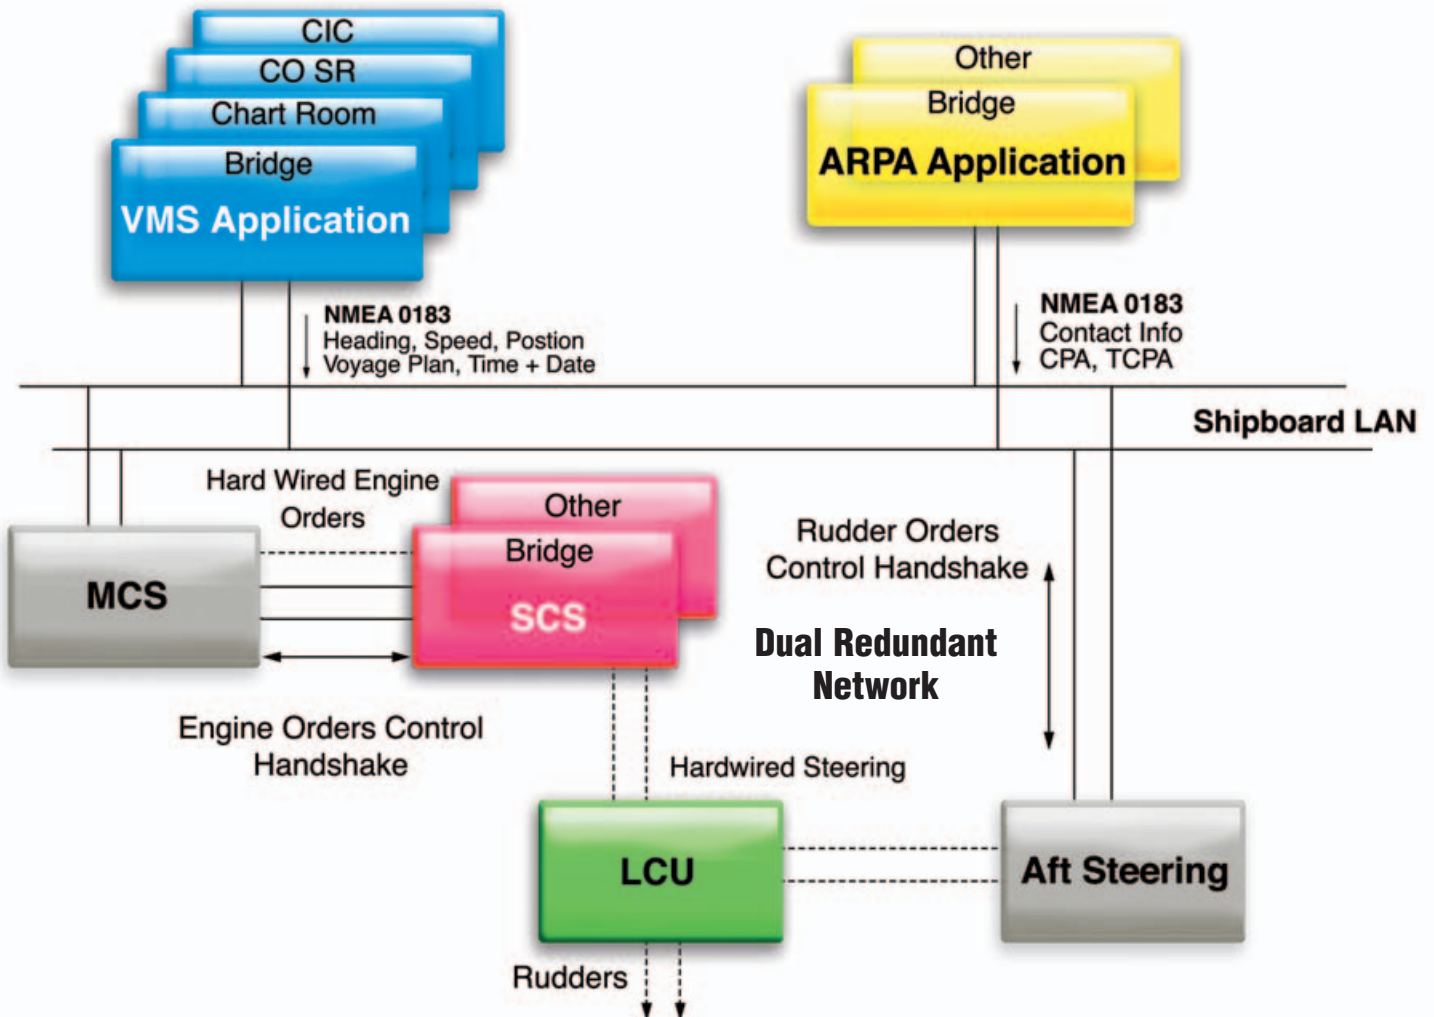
CIC
CO SR
Chart Room
Bridge
VMS Application

Other
Bridge
ARPA Application

NMEA 0183
Heading, Speed, Postion
Voyage Plan, Time + Date

NMEA 0183
Contact Info
CPA, TCPA

Shipboard LAN

Hard Wired Engine Orders

MCS

Other
Bridge
SCS

Rudder Orders
Control Handshake

Dual Redundant Network

Engine Orders Control Handshake

Hardwired Steering

LCU

Aft Steering

Rudders